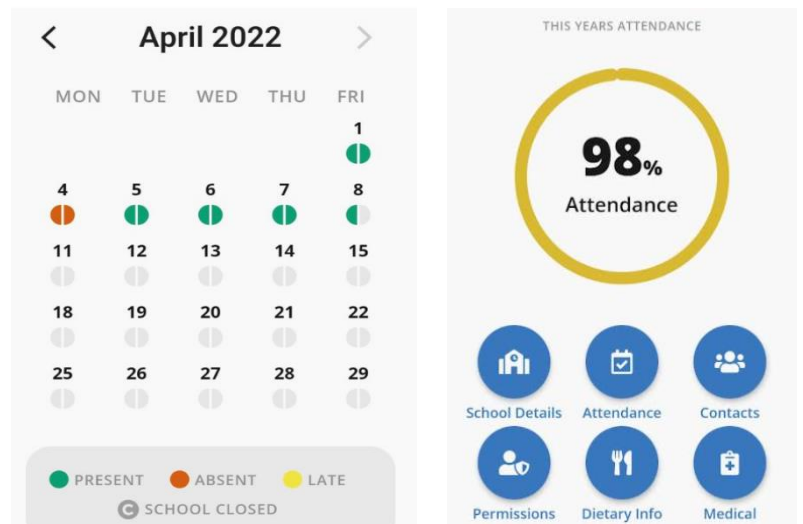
<

April 2022

>

| MON | TUE | WED | THU | FRI |
|---|---|---|---|---|
| | | | | 1 |
| 4 | 5 | 6 | 7 | 8 |
| 11 | 12 | 13 | 14 | 15 |
| 18 | 19 | 20 | 21 | 22 |
| 25 | 26 | 27 | 28 | 29 |

PRESENT ABSENT LATE

SCHOOL CLOSED

THIS YEARS ATTENDANCE

98%

Attendance

School Details Attendance Contacts

Permissions Dietary Info Medical